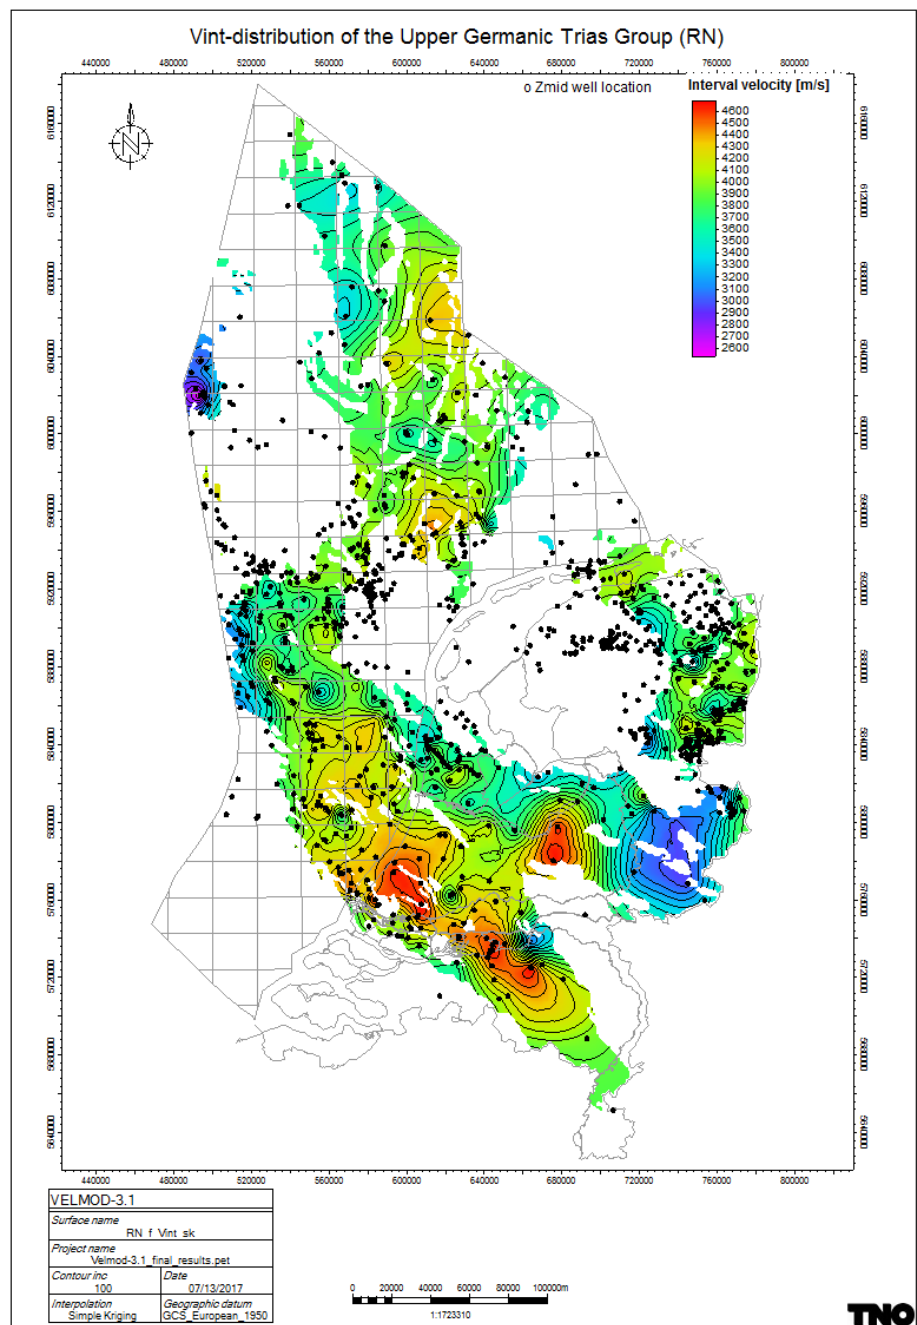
Vint-distribution of the Upper Germanic Trias Group (RN)

440000 480000 520000 560000 600000 640000 680000 720000 760000 800000

o Zmid well location

Interval velocity [m/s]
4600
4500
4400
4300
4200
4100
4000
3900
3800
3700
3600
3500
3400
3300
3200
3100
3000
2900
2800
2700
2600

6160000 6120000 6080000 6040000 6000000 5960000 5920000 5880000 5840000 5800000 5760000 5720000 5680000 5640000

440000 480000 520000 560000 600000 640000 680000 720000 760000 800000

VELMOD-3.1

Surface name
RN_f_Vint_sk

Project name
Velmod-3.1_final_results.pet

Contour inc
100

Date
07/13/2017

Interpolation
Simple Kriging

Geographic datum
GCS_European_1950

0 20000 40000 60000 80000 100000m
1:1723310

TNO